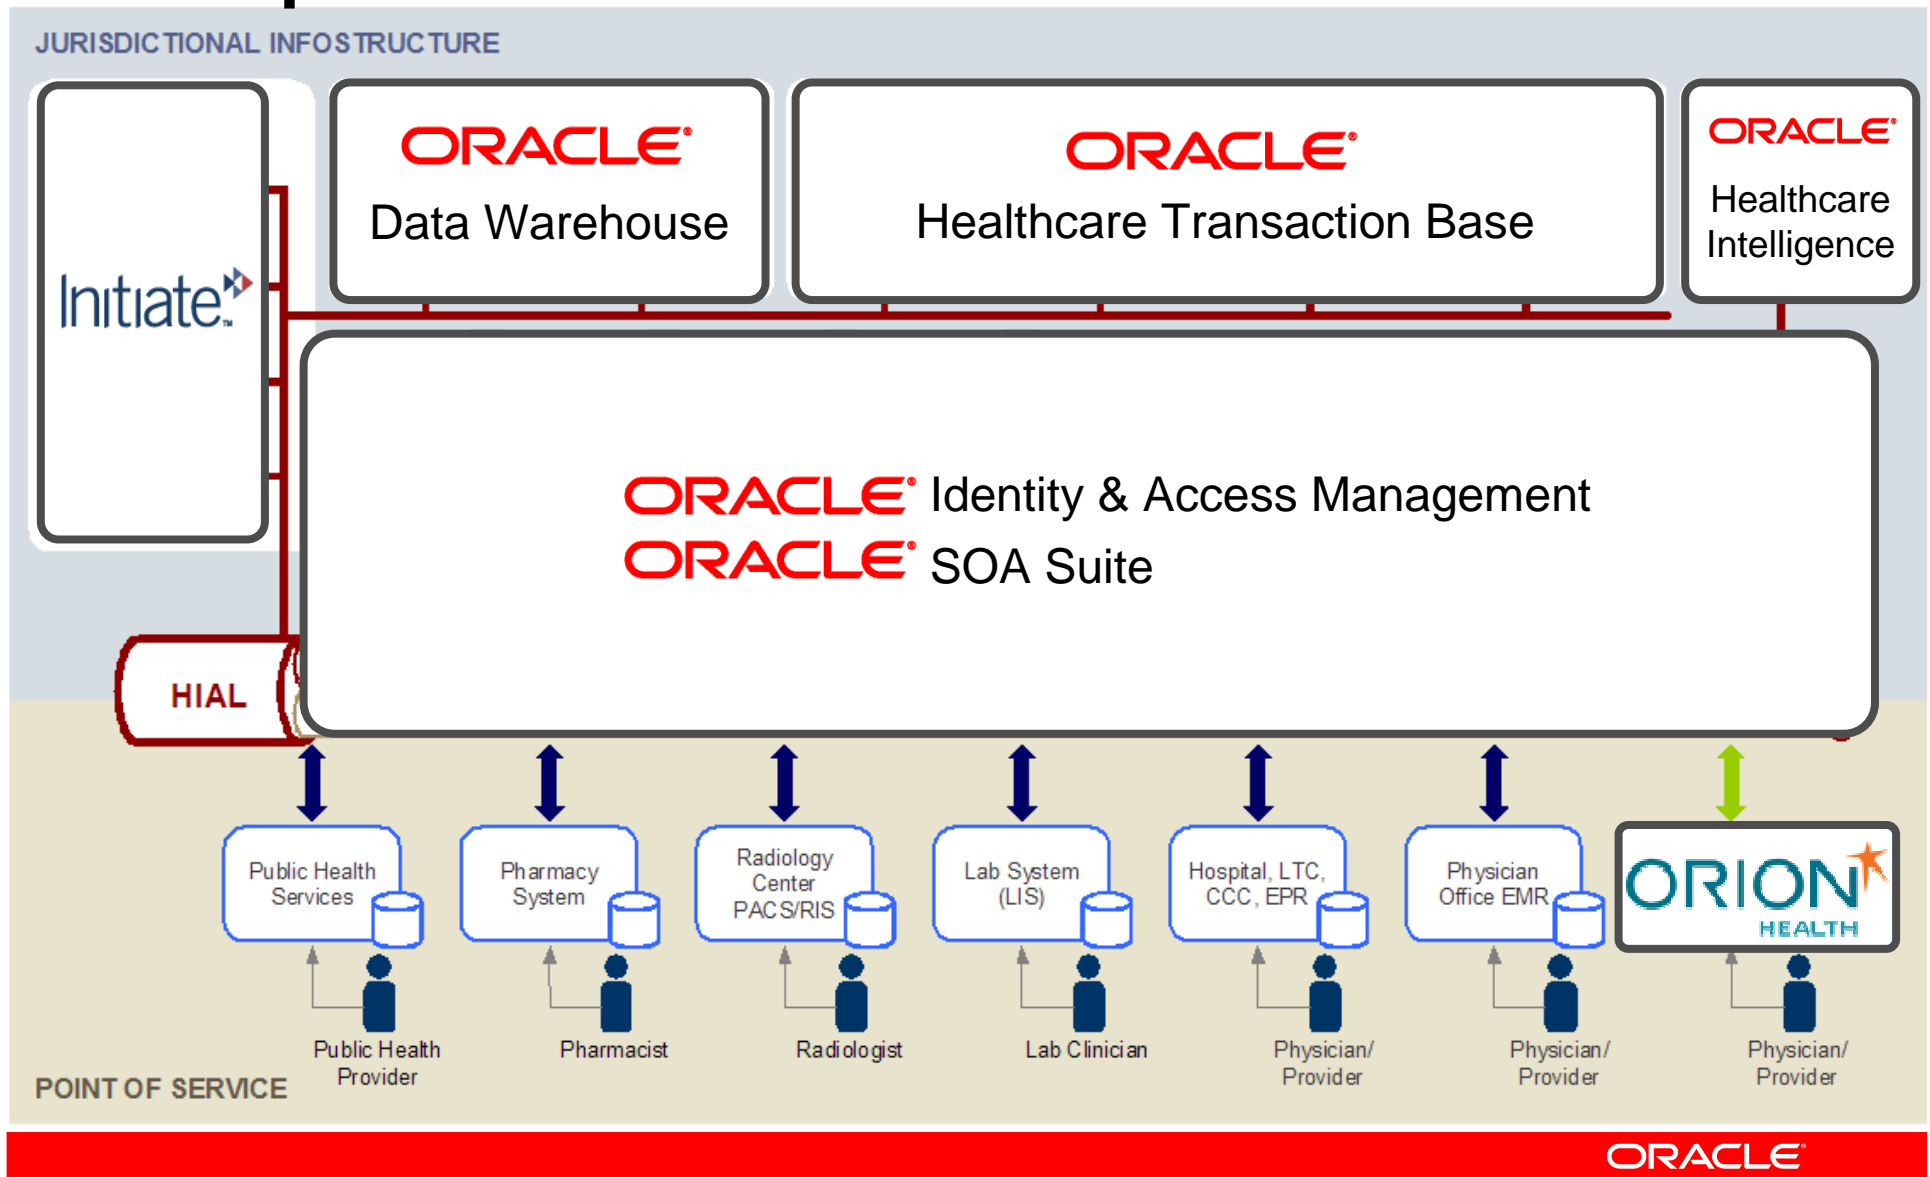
JURISDICTIONAL INFOSTRUCTURE

Initiate

ORACLE
Data Warehouse

ORACLE
Healthcare Transaction Base

ORACLE
Healthcare Intelligence

ORACLE Identity & Access Management
ORACLE SOA Suite

HIAL

Public Health Services

Pharmacy System

Radiology Center PACS/RIS

Lab System (LIS)

Hospital, LTC, CCC, EPR

Physician Office EMR

ORION HEALTH

Public Health Provider

Pharmacist

Radiologist

Lab Clinician

Physician/ Provider

Physician/ Provider

Physician/ Provider

POINT OF SERVICE

ORACLE